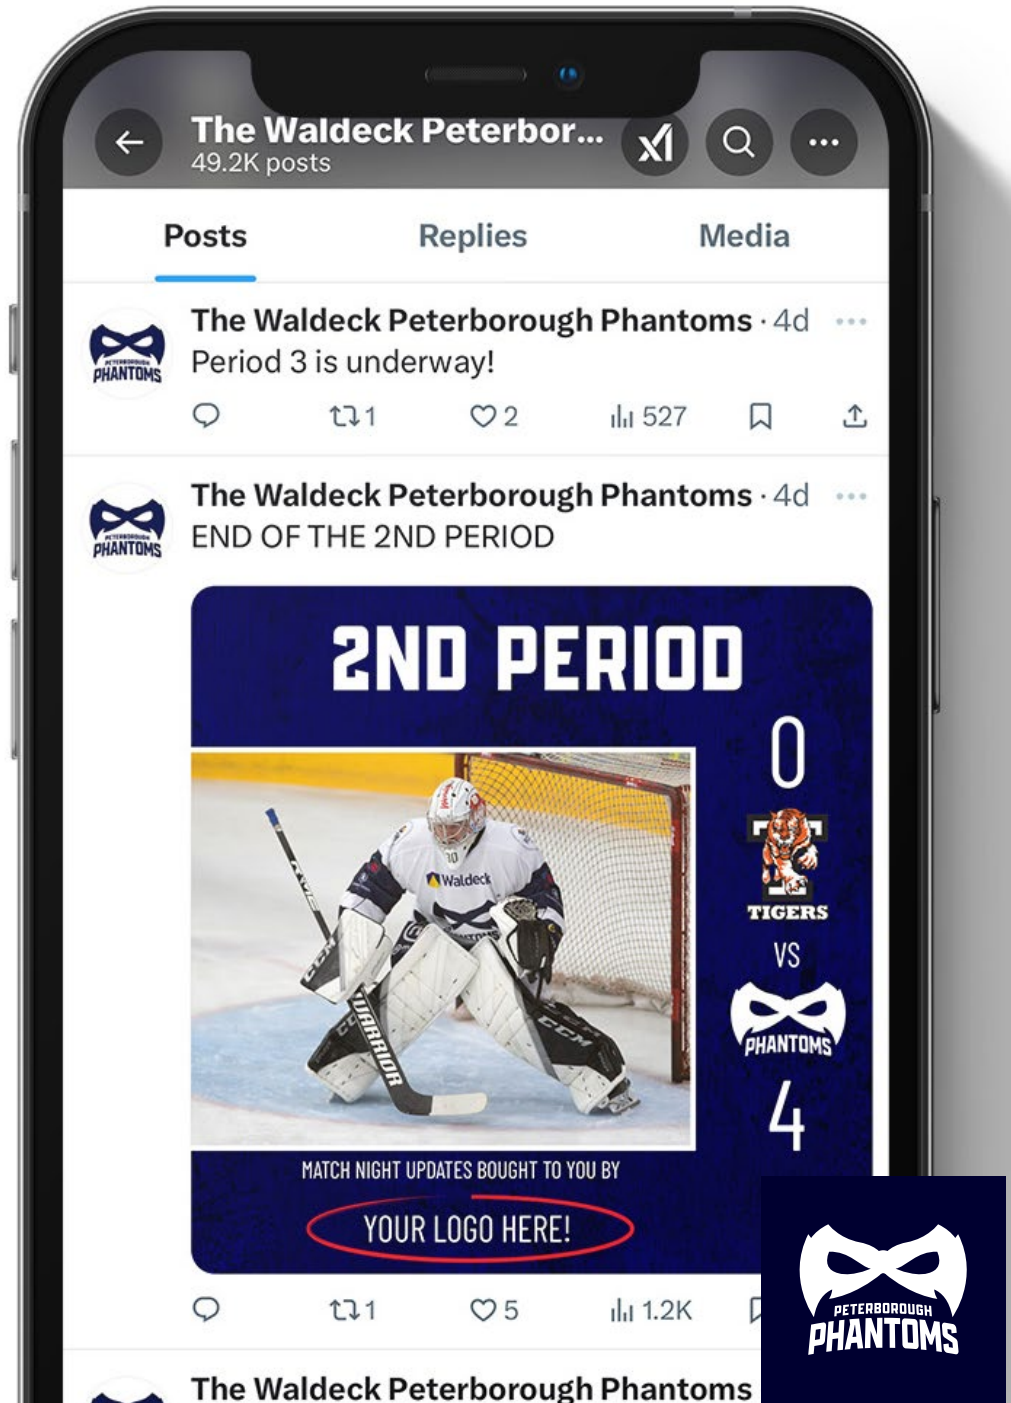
The Waldeck Peterbor...
49.2K posts

Posts Replies Media

PETERBOROUGH PHANTOMS

The Waldeck Peterborough Phantoms · 4d
Period 3 is underway!

1 2 527

PETERBOROUGH PHANTOMS

The Waldeck Peterborough Phantoms · 4d
END OF THE 2ND PERIOD

2ND PERIOD

0

TIGERS

VS

PHANTOMS

4

Waldeck

WARRIOR

CCM

MATCH NIGHT UPDATES BOUGHT TO YOU BY

YOUR LOGO HERE!

1 5 1.2K

The Waldeck Peterborough Phantoms

PETERBOROUGH
PHANTOMS